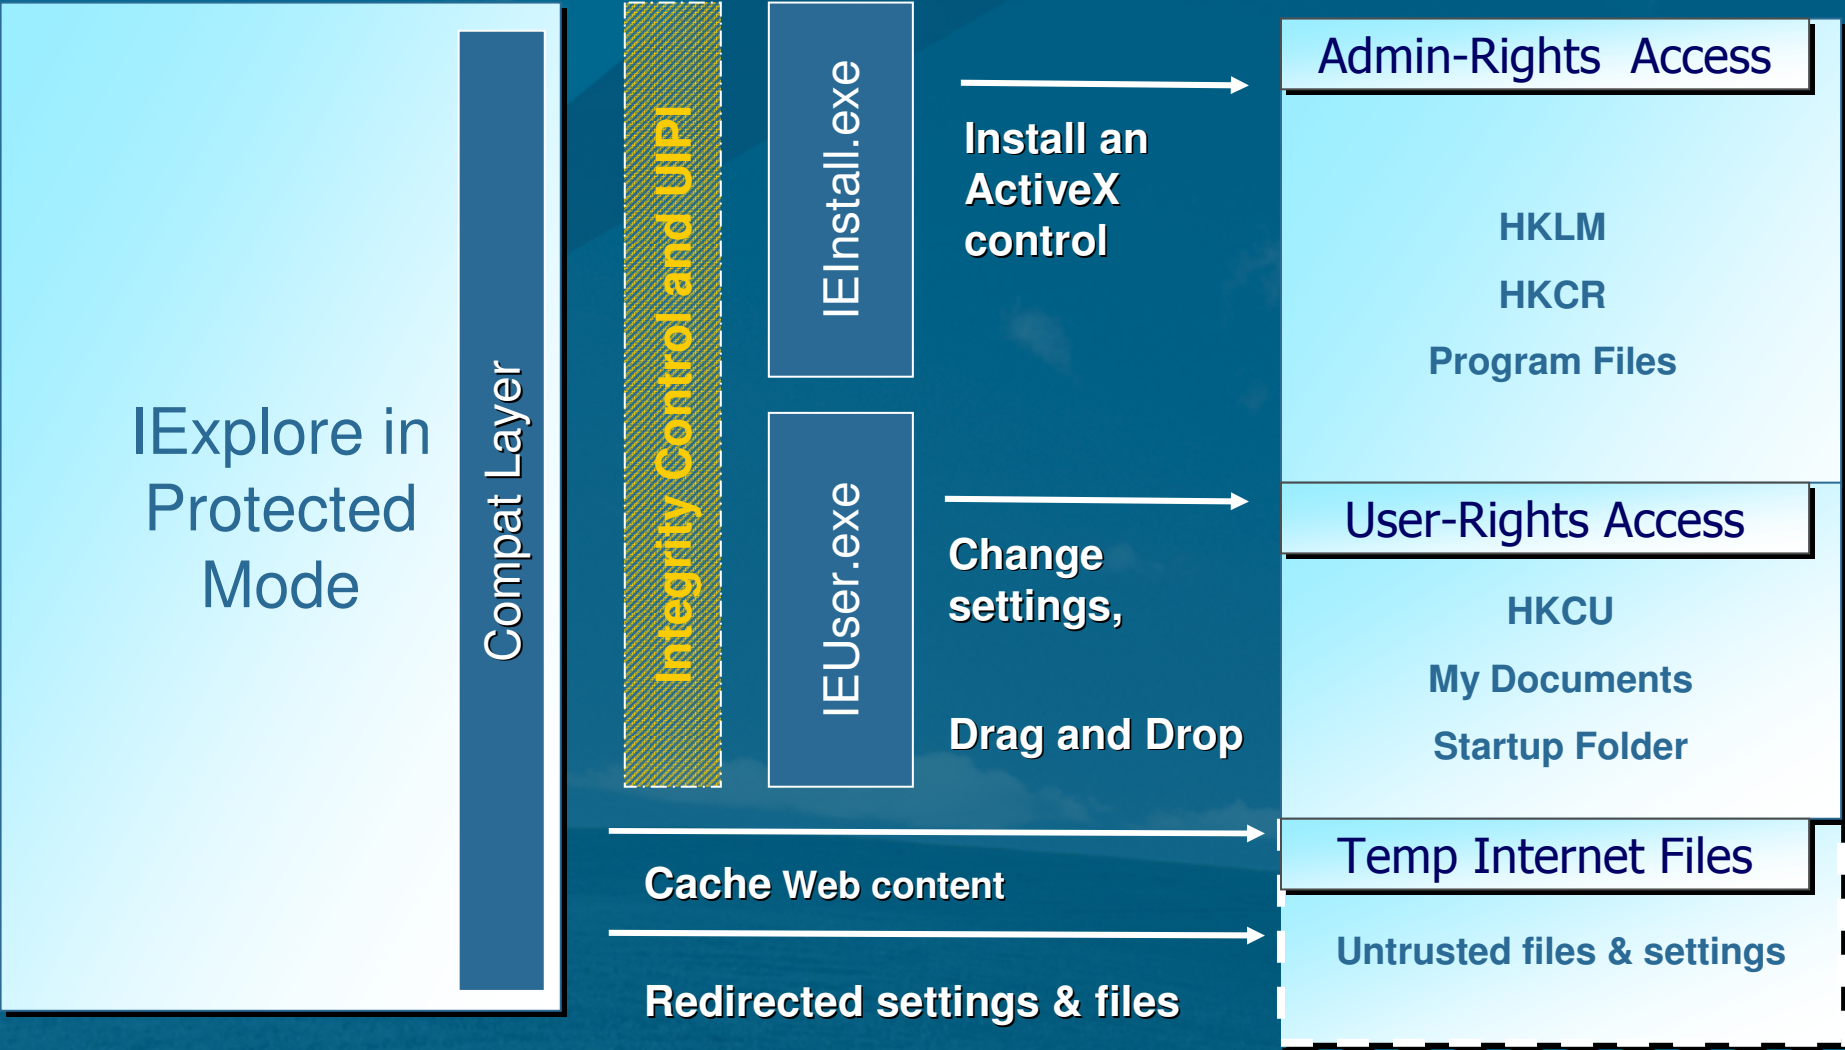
IExplore in Protected Mode

Compat Layer

Integrity Control and UPI

IEInstall.exe

Install an ActiveX control

IEUser.exe

Change settings,

Drag and Drop

Admin-Rights Access

HKLM

HKCR

Program Files

User-Rights Access

HKCU

My Documents

Startup Folder

Cache Web content

Redirected settings & files

Temp Internet Files

Untrusted files & settings